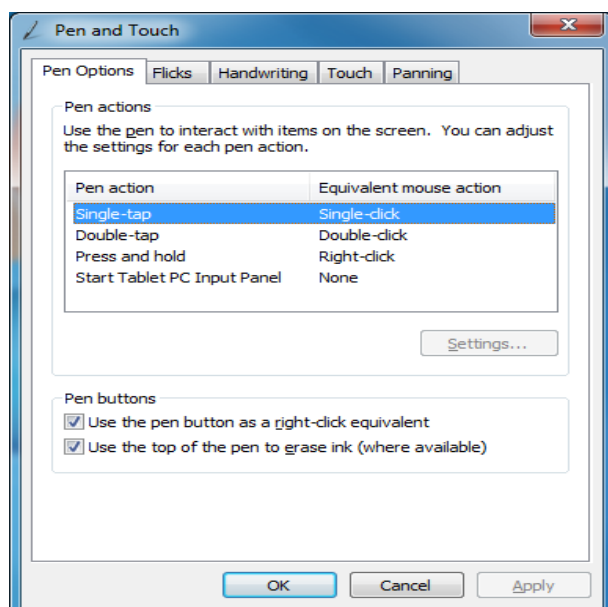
Pen and Touch

Pen Options | Flicks | Handwriting | Touch | Panning

Pen actions

Use the pen to interact with items on the screen. You can adjust the settings for each pen action.

| Pen action | Equivalent mouse action |
|---|---|
| Single-tap | Single-click |
| Double-tap | Double-click |
| Press and hold | Right-click |
| Start Tablet PC Input Panel | None |

Settings...

Pen buttons

Use the pen button as a right-click equivalent

Use the top of the pen to erase ink (where available)

OK | Cancel | Apply